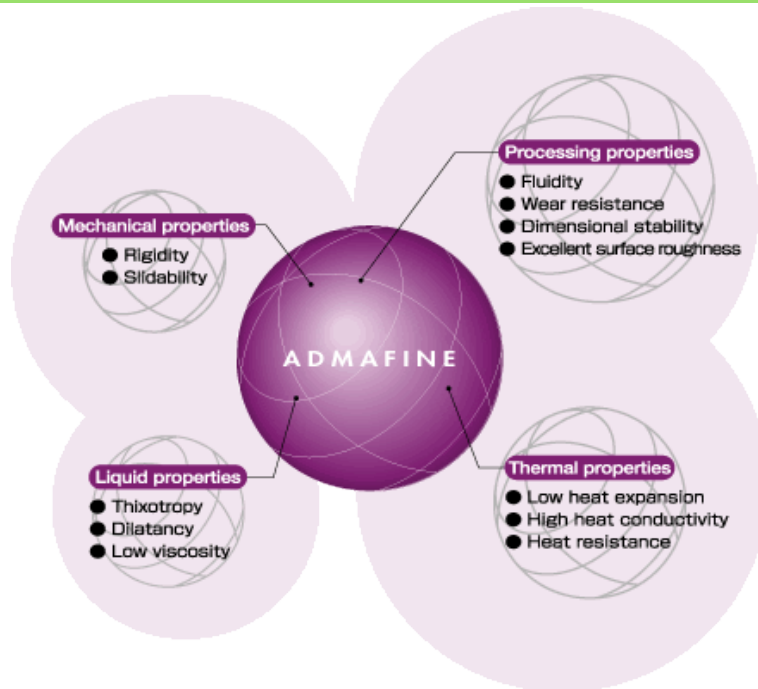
Mechanical properties
● Rigidity
● Slidability

Processing properties
● Fluidity
● Wear resistance
● Dimensional stability
● Excellent surface roughness

ADMAFINE

Liquid properties
● Thixotropy
● Dilatancy
● Low viscosity

Thermal properties
● Low heat expansion
● High heat conductivity
● Heat resistance